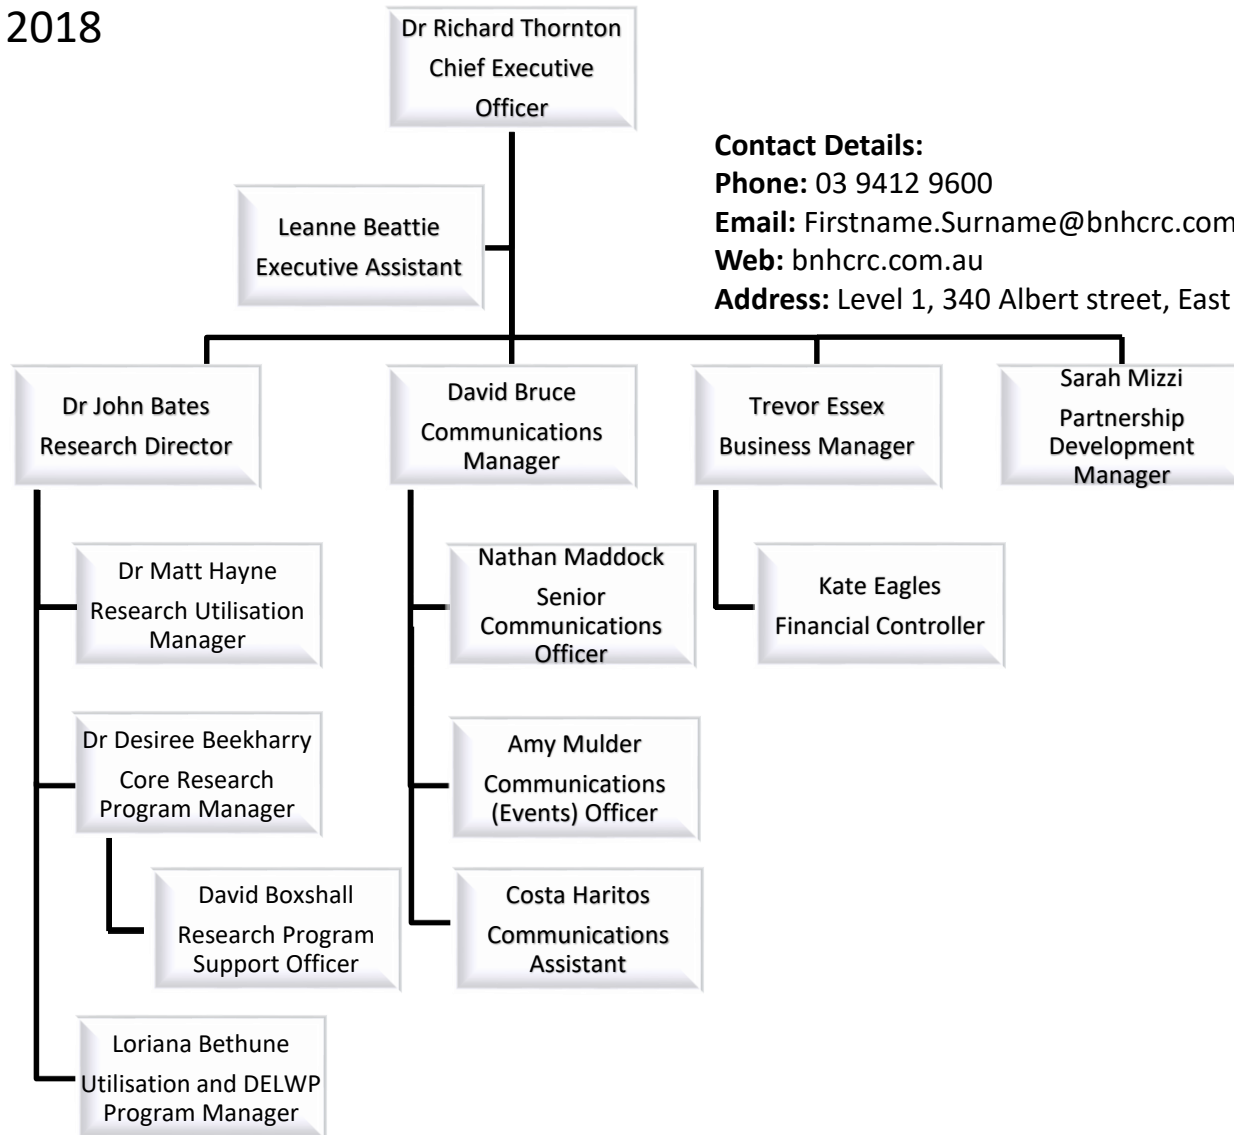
2018

Dr Richard Thornton
Chief Executive Officer

Contact Details:
Phone: 03 9412 9600
Email: Firstname.Surname@bnhcrc.com
Web: bnhcrc.com.au
Address: Level 1, 340 Albert street, East

Leanne Beattie
Executive Assistant

Dr John Bates
Research Director

David Bruce
Communications Manager

Trevor Essex
Business Manager

Sarah Mizzi
Partnership Development Manager

Dr Matt Hayne
Research Utilisation Manager

Nathan Maddock
Senior Communications Officer

Kate Eagles
Financial Controller

Dr Desiree Beekharry
Core Research Program Manager

Amy Mulder
Communications (Events) Officer

David Boxshall
Research Program Support Officer

Costa Haritos
Communications Assistant

Loriana Bethune
Utilisation and DELWP Program Manager